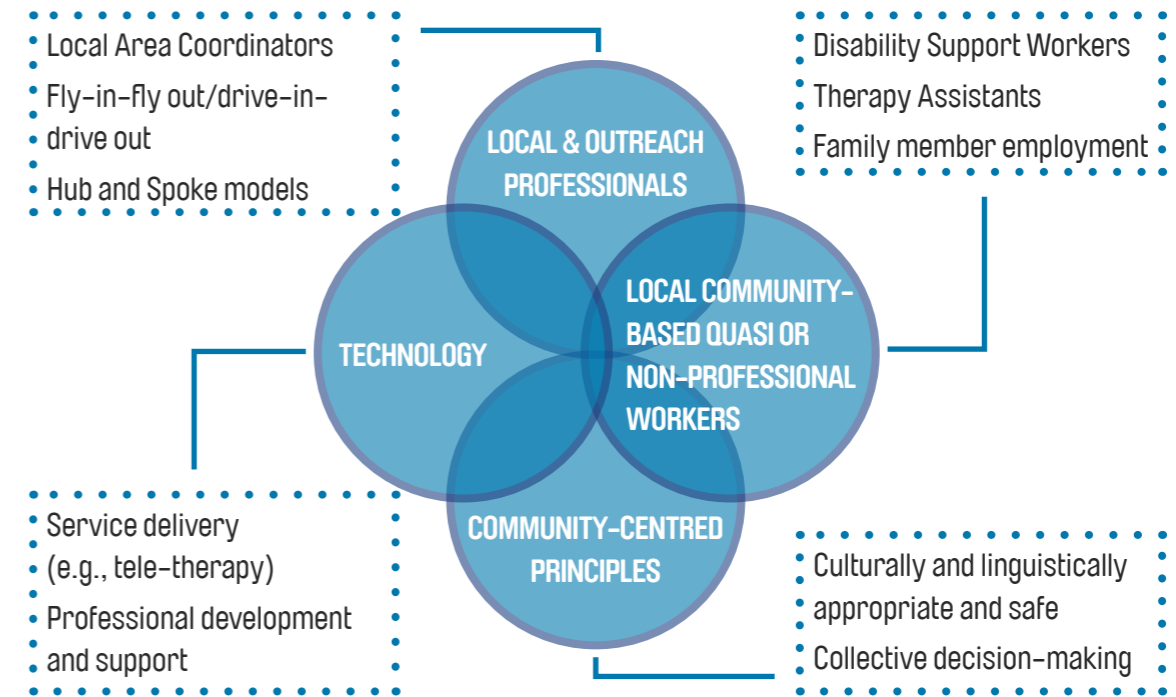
Local Area Coordinators

Fly-in-fly out/drive-in-drive out

Hub and Spoke models

Disability Support Workers

Therapy Assistants

Family member employment

LOCAL & OUTREACH PROFESSIONALS

TECHNOLOGY

LOCAL COMMUNITY-BASED QUASI OR NON-PROFESSIONAL WORKERS

COMMUNITY-CENTRED PRINCIPLES

Service delivery (e.g., tele-therapy)

Professional development and support

Culturally and linguistically appropriate and safe

Collective decision-making